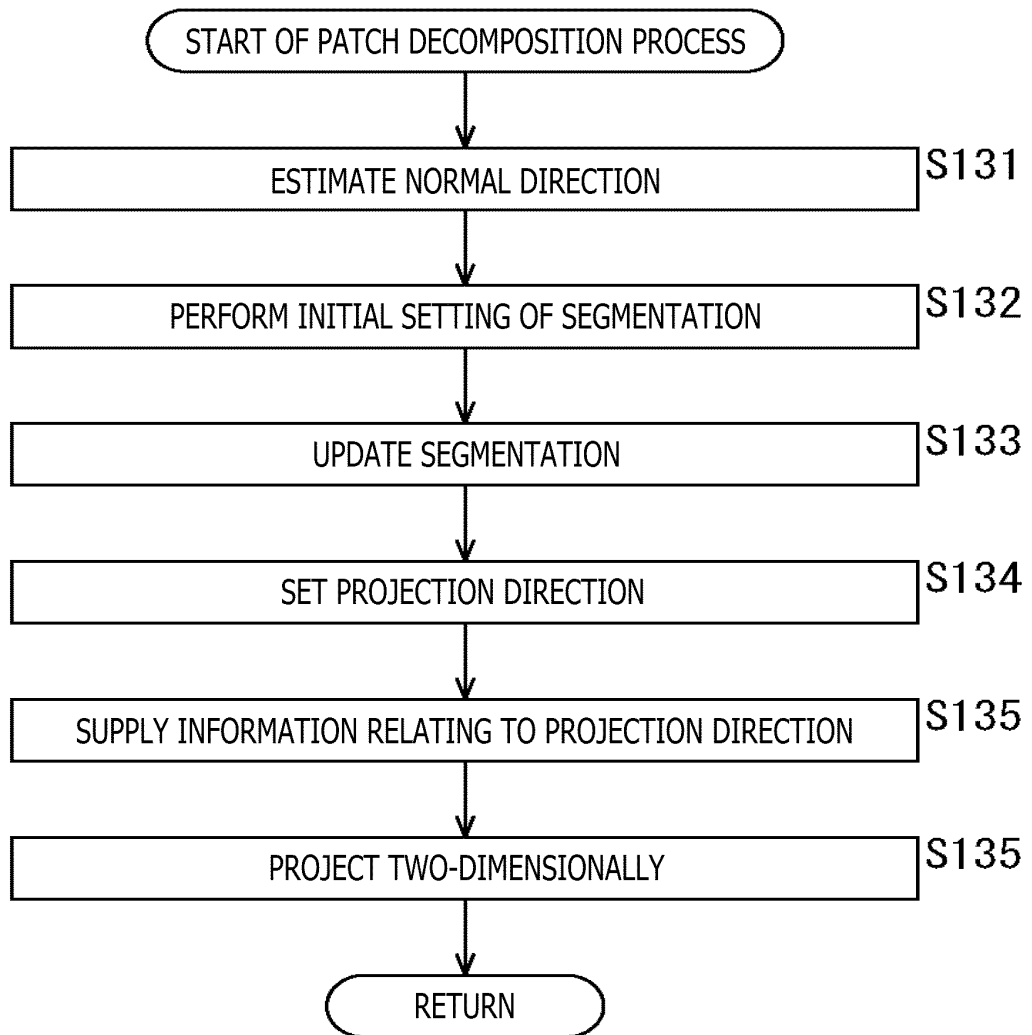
START OF PATCH DECOMPOSITION PROCESS

ESTIMATE NORMAL DIRECTION

S131

PERFORM INITIAL SETTING OF SEGMENTATION

S132

UPDATE SEGMENTATION

S133

SET PROJECTION DIRECTION

S134

SUPPLY INFORMATION RELATING TO PROJECTION DIRECTION

S135

PROJECT TWO-DIMENSIONALLY

S135

RETURN